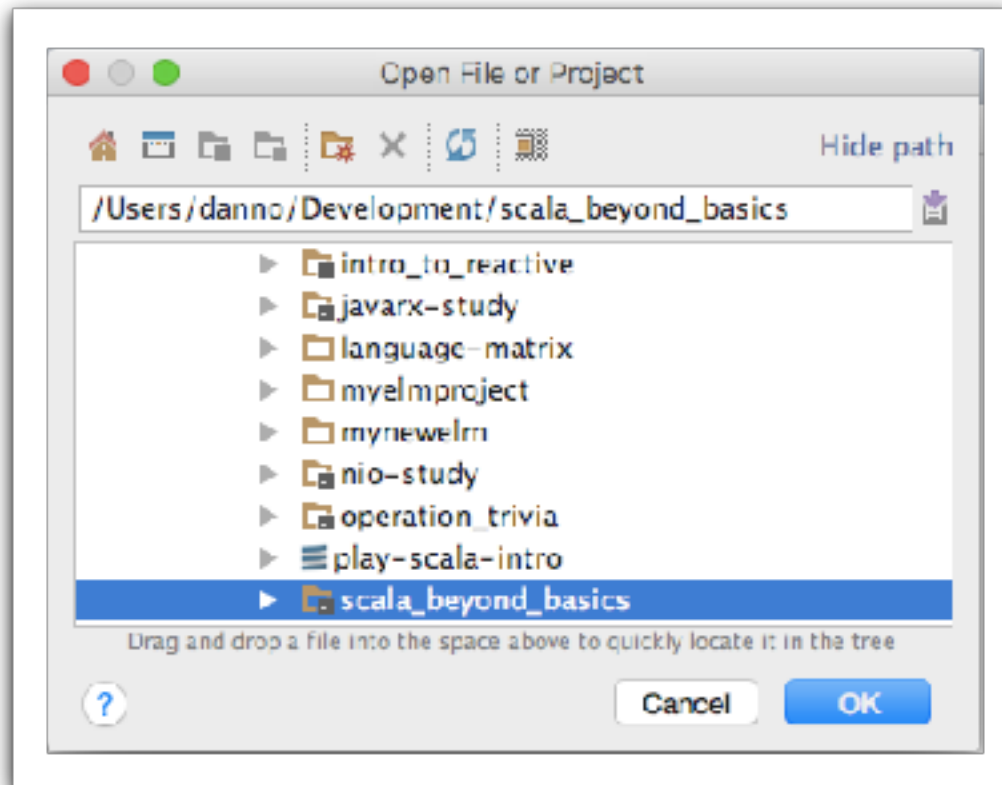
Open File or Project

Hide path

/Users/danno/Development/scala_beyond_basics

intro_to_reactive
javarx-study
language-matrix
myelmproject
mynewelm
nio-study
operation_trivia
play-scala-intro
scala_beyond_basics

Drag and drop a file into the space above to quickly locate it in the tree

?

Cancel

OK